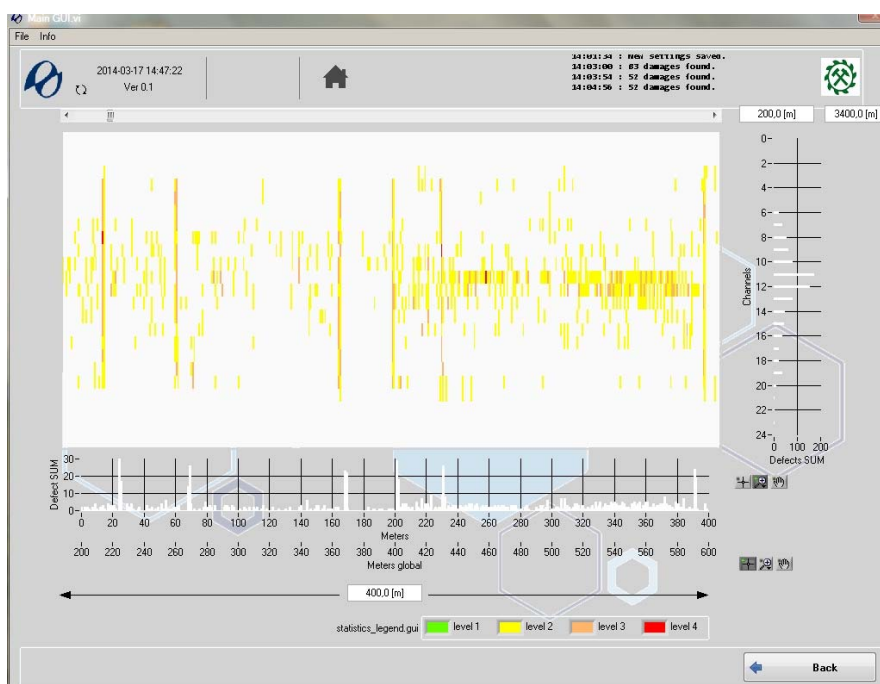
Main GUI.vi

File Info

2014-03-17 14:47:22
Ver 0.1

14:01:34 : New settings saved.
14:03:00 : 83 damages found.
14:03:54 : 52 damages found.
14:04:56 : 52 damages found.

200,0 [m] 3400,0 [m]

0 2 4 6 8 10 12 14 16 18 20 22 24
Channels
0 100 200
Defects SUM

30 20 10 0
Defect SUM

0 20 40 60 80 100 120 140 160 180 200 220 240 260 280 300 320 340 360 380 400
Meters
200 220 240 260 280 300 320 340 360 380 400 420 440 460 480 500 520 540 560 580 600
Meters global

400,0 [m]

statistics_legend.gui level 1 level 2 level 3 level 4

Back